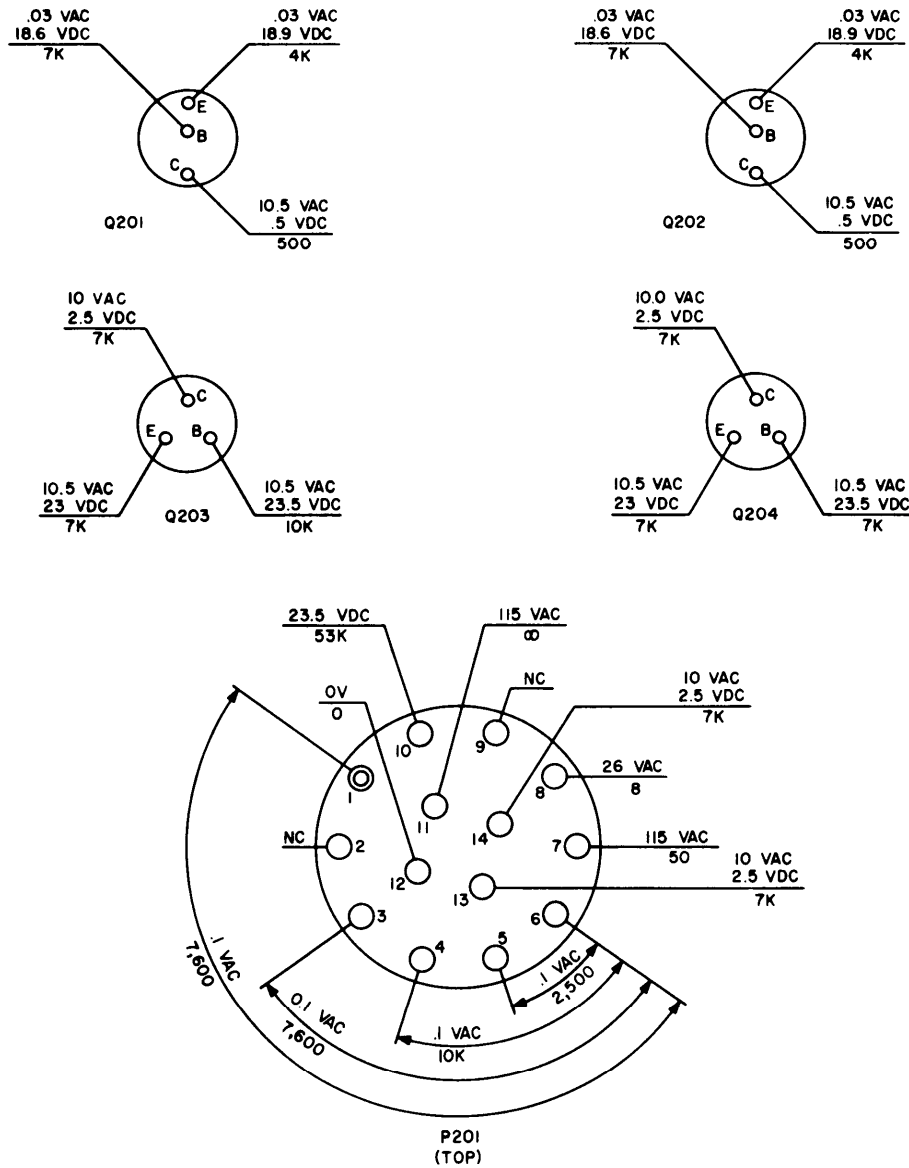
.03 VAC
18.6 VDC
7K

.03 VAC
18.9 VDC
4K

E
B
C

Q201

10.5 VAC
.5 VDC
500

.03 VAC
18.6 VDC
7K

.03 VAC
18.9 VDC
4K

E
B
C

Q202

10.5 VAC
.5 VDC
500

10 VAC
2.5 VDC
7K

C
E
B

10.5 VAC
23 VDC
7K

Q203

10.5 VAC
23.5 VDC
10K

10.0 VAC
2.5 VDC
7K

C
E
B

10.5 VAC
23 VDC
7K

Q204

10.5 VAC
23.5 VDC
7K

23.5 VDC
53K

115 VAC
$\infty$

0V
0

NC

10 VAC
2.5 VDC
7K

10
9
1
11
8
26 VAC
8
NC
2
14
7
115 VAC
50
12
13
10 VAC
2.5 VDC
7K
3
6
4
5

.1 VAC
7,600

0.1 VAC
7,600

.1 VAC
10K

.1 VAC
2,500

P201
(TOP)